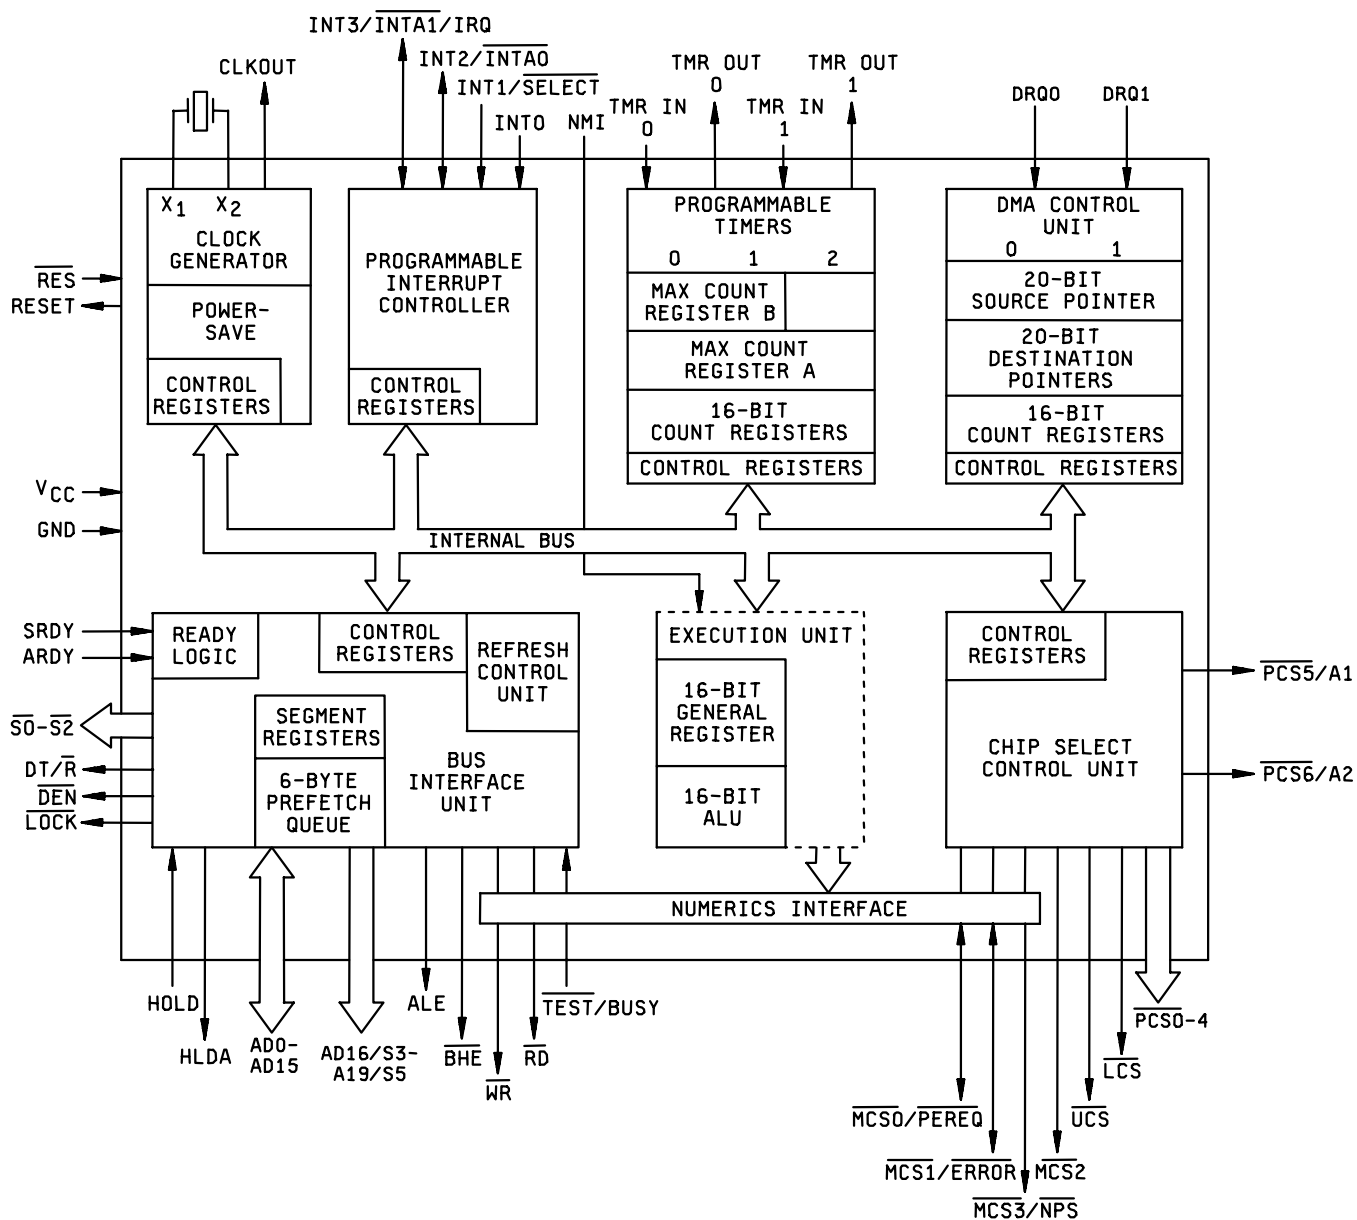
INT3/$\overline{\text{INTA1}}$/IRQ

CLKOUT

INT2/$\overline{\text{INTA0}}$

INT1/$\overline{\text{SELECT}}$

INT0

NMI

TMR OUT 0

TMR OUT 1

TMR IN 0

TMR IN 1

DRQ0

DRQ1

$X_1$ $X_2$

CLOCK GENERATOR

POWER-SAVE

CONTROL REGISTERS

PROGRAMMABLE INTERRUPT CONTROLLER

CONTROL REGISTERS

PROGRAMMABLE TIMERS

0 1 2

MAX COUNT REGISTER B

MAX COUNT REGISTER A

16-BIT COUNT REGISTERS

CONTROL REGISTERS

DMA CONTROL UNIT

0 1

20-BIT SOURCE POINTER

20-BIT DESTINATION POINTERS

16-BIT COUNT REGISTERS

CONTROL REGISTERS

$\overline{\text{RES}}$

RESET

$V_{CC}$

GND

INTERNAL BUS

SRDY

ARDY

READY LOGIC

CONTROL REGISTERS

REFRESH CONTROL UNIT

SEGMENT REGISTERS

6-BYTE PREFETCH QUEUE

BUS INTERFACE UNIT

EXECUTION UNIT

16-BIT GENERAL REGISTER

16-BIT ALU

CONTROL REGISTERS

CHIP SELECT CONTROL UNIT

$\overline{\text{PCS5}}$/A1

$\overline{\text{PCS6}}$/A2

$\overline{\text{S0}}$-$\overline{\text{S2}}$

DT/$\overline{\text{R}}$

$\overline{\text{DEN}}$

$\overline{\text{LOCK}}$

NUMERICS INTERFACE

HOLD

HLDA

AD0-AD15

AD16/S3-A19/S5

ALE

$\overline{\text{BHE}}$

$\overline{\text{WR}}$

$\overline{\text{RD}}$

$\overline{\text{TEST}}$/BUSY

$\overline{\text{PCS0}}$-4

$\overline{\text{LCS}}$

$\overline{\text{UCS}}$

$\overline{\text{MCS0}}$/$\overline{\text{PEREQ}}$

$\overline{\text{MCS1}}$/$\overline{\text{ERROR}}$

$\overline{\text{MCS2}}$

$\overline{\text{MCS3}}$/$\overline{\text{NPS}}$